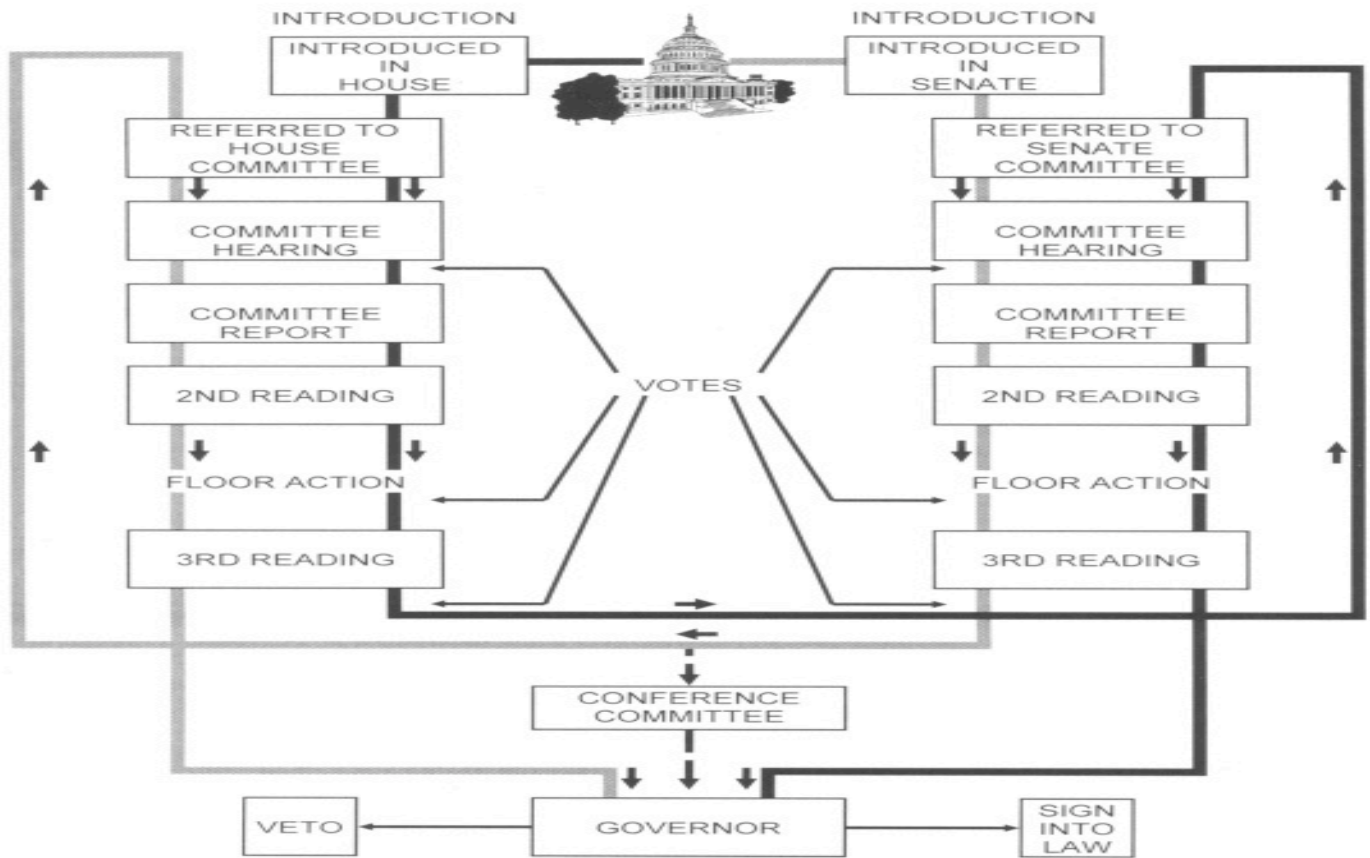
INTRODUCTION

INTRODUCED IN HOUSE

REFERRED TO HOUSE COMMITTEE

COMMITTEE HEARING

COMMITTEE REPORT

2ND READING

FLOOR ACTION

3RD READING

INTRODUCTION

INTRODUCED IN SENATE

REFERRED TO SENATE COMMITTEE

COMMITTEE HEARING

COMMITTEE REPORT

2ND READING

FLOOR ACTION

3RD READING

VOTES

CONFERENCE COMMITTEE

VETO

GOVERNOR

SIGN INTO LAW